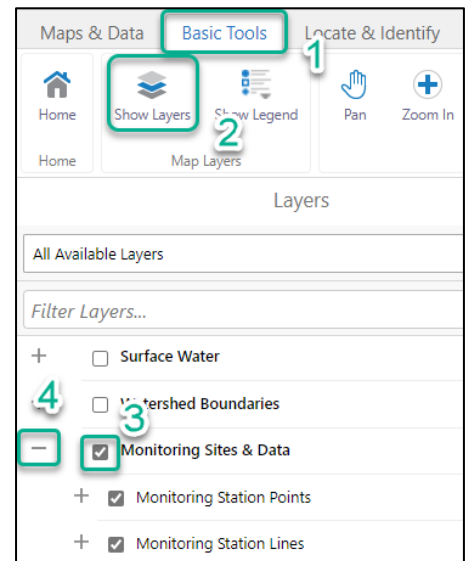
Maps & Data
Basic Tools
Locate & Identify
1
Home
Show Layers
Show Legend
Pan
Zoom In
2
Home
Map Layers
Layers
All Available Layers
Filter Layers...
+
Surface Water
4
Watershed Boundaries
3
−
Monitoring Sites & Data
+
Monitoring Station Points
+
Monitoring Station Lines